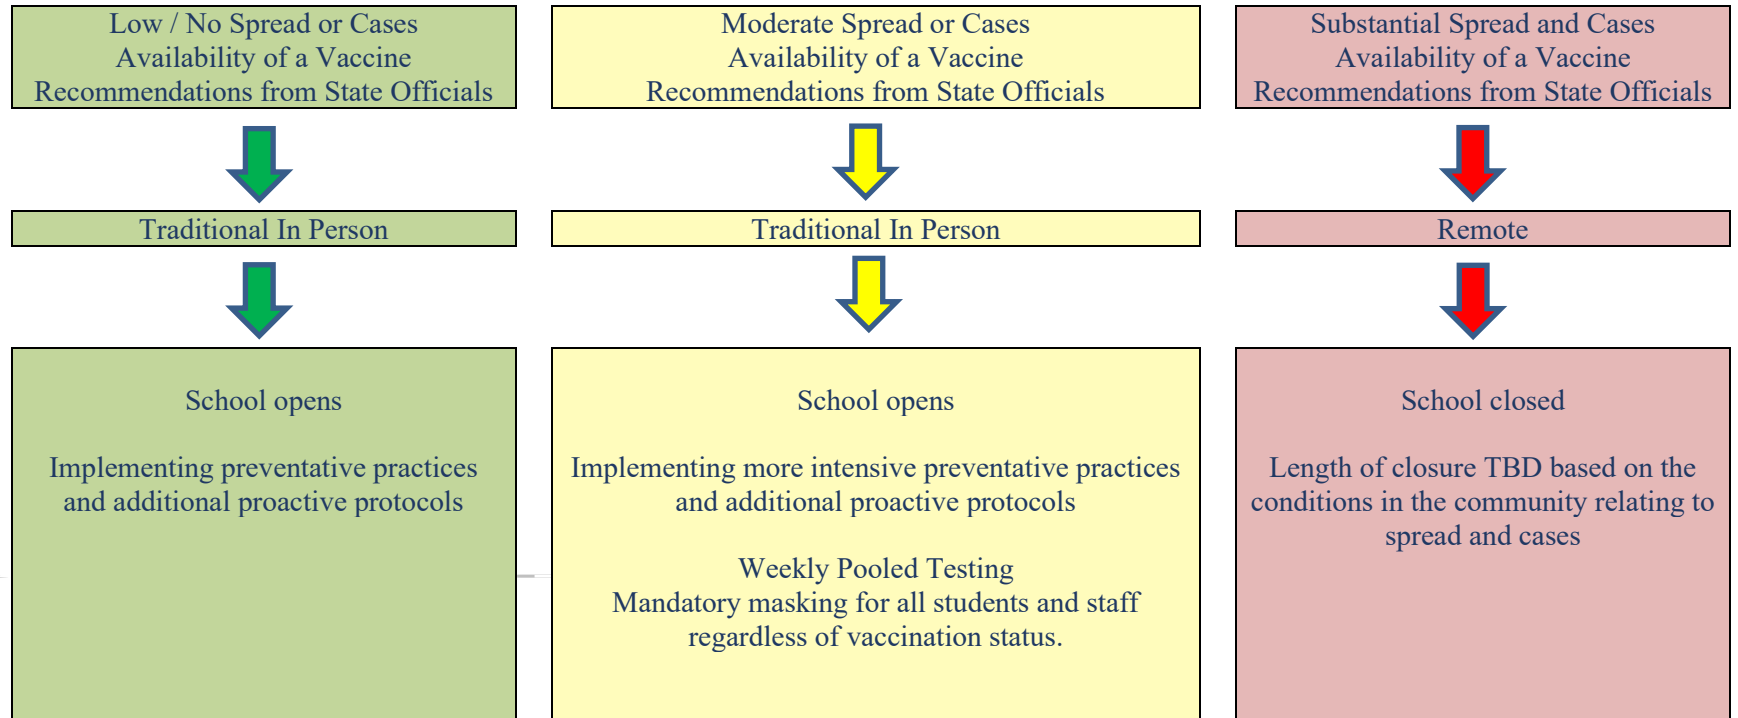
Low / No Spread or Cases
Availability of a Vaccine
Recommendations from State Officials

Traditional In Person

School opens

Implementing preventative practices and additional proactive protocols

Moderate Spread or Cases
Availability of a Vaccine
Recommendations from State Officials

Traditional In Person

School opens

Implementing more intensive preventative practices and additional proactive protocols

Weekly Pooled Testing
Mandatory masking for all students and staff regardless of vaccination status.

Substantial Spread and Cases
Availability of a Vaccine
Recommendations from State Officials

Remote

School closed

Length of closure TBD based on the conditions in the community relating to spread and cases